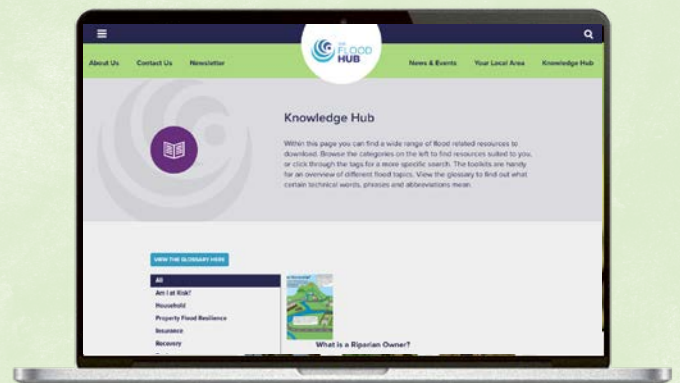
About Us
Contact Us
Newsletter

THE FLOOD HUB

News & Events
Your Local Area
Knowledge Hub

Knowledge Hub

Within this page you can find a wide range of flood related resources to download. Browse the categories on the left to find resources suited to you, or click through the tags for a more specific search. The toolkits are handy for an overview of different flood topics. View the glossary to find out what certain technical words, phrases and abbreviations mean.

VIEW THE GLOSSARY HERE

All
Am I at Risk?
Household
Property Flood Resilience
Insurance
Recovery

What is a Riparian Owner?